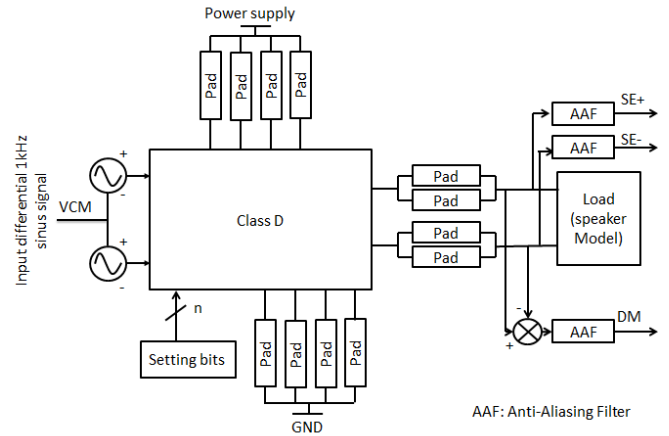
Power supply

Pad Pad Pad Pad

Input differential 1kHz sinus signal

+
-
VCM
+
-

Class D

n

Setting bits

Pad Pad Pad Pad

GND

Pad
Pad
Pad
Pad

AAF SE+
AAF SE-

Load (speaker Model)

-
+
AAF DM

AAF: Anti-Aliasing Filter